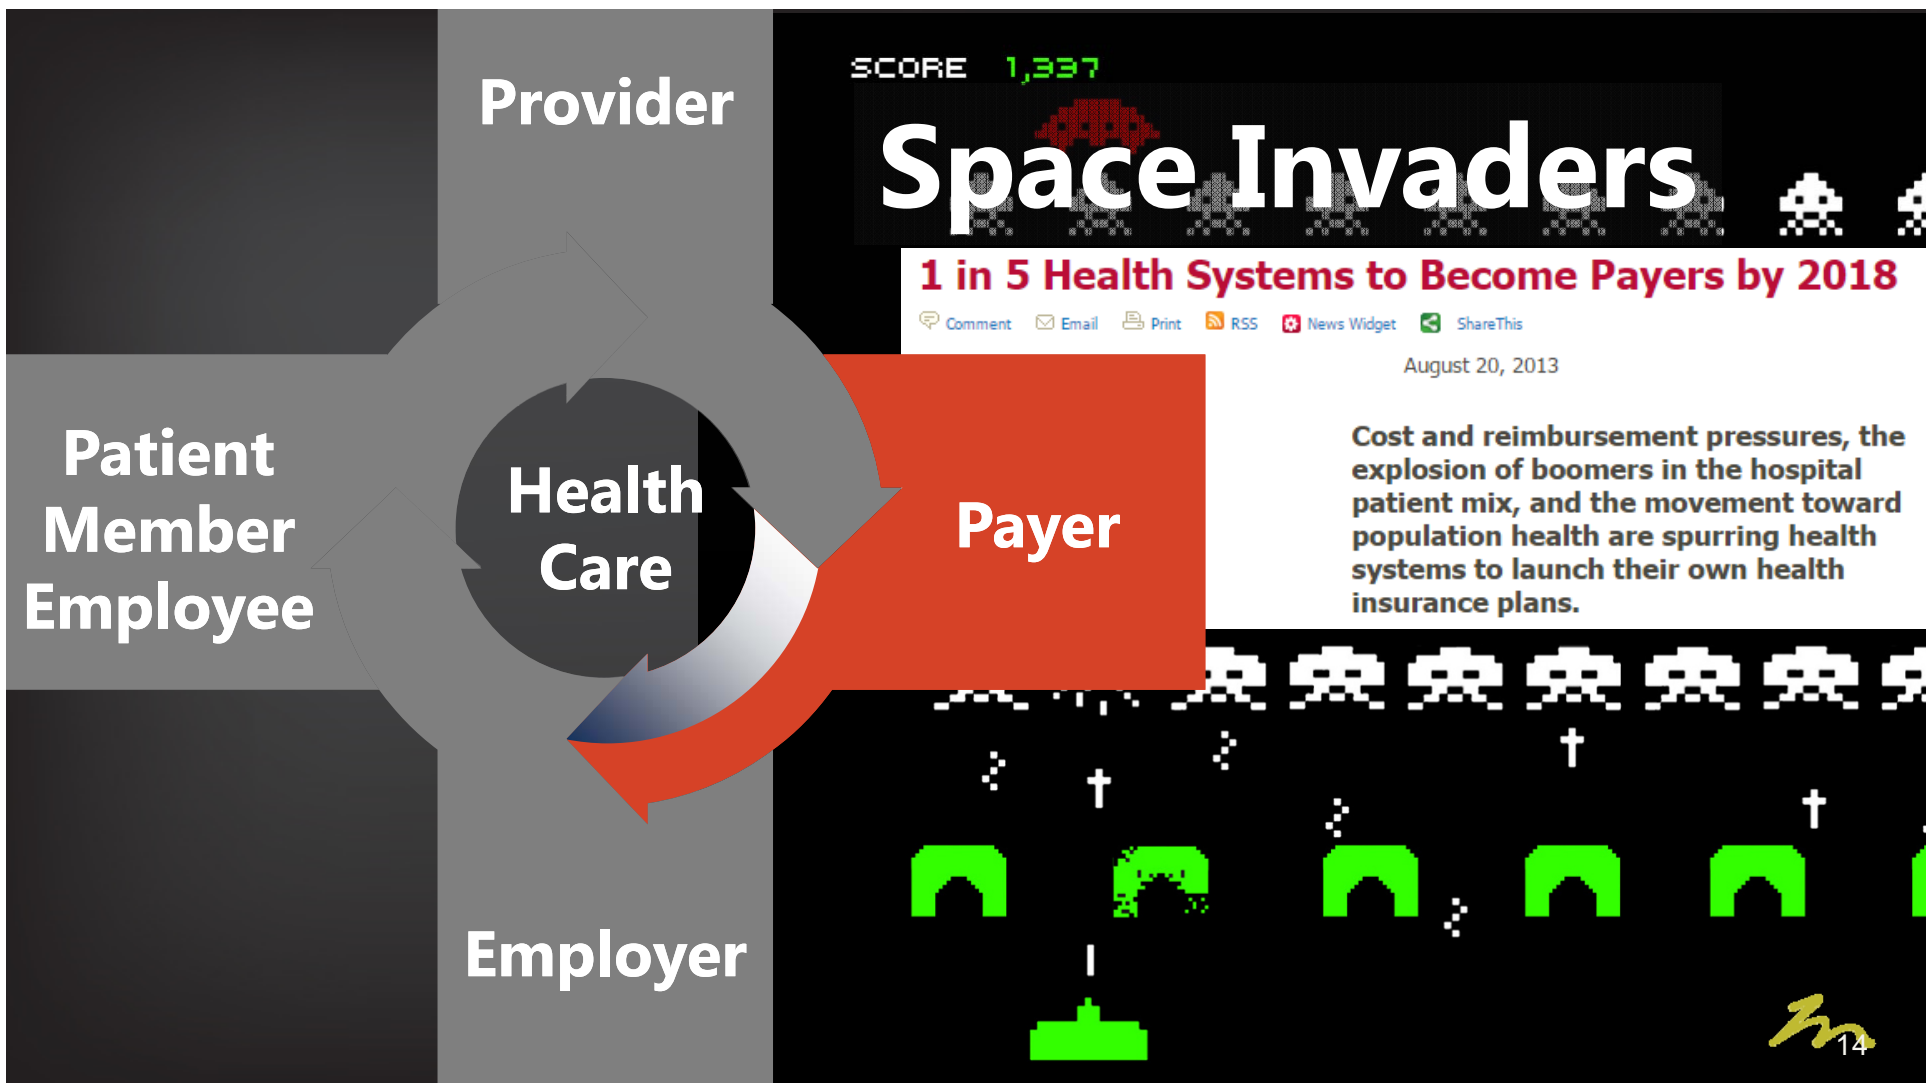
Provider

Patient
Member
Employee

Health
Care

Payer

Employer

SCORE 1,337

Space Invaders

1 in 5 Health Systems to Become Payers by 2018

Comment Email Print RSS News Widget ShareThis

August 20, 2013

Cost and reimbursement pressures, the explosion of boomers in the hospital patient mix, and the movement toward population health are spurring health systems to launch their own health insurance plans.

14